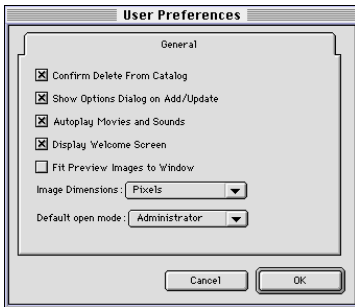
User Preferences

General

☒ Confirm Delete From Catalog

☒ Show Options Dialog on Add/Update

☒ Autoplay Movies and Sounds

☒ Display Welcome Screen

☐ Fit Preview Images to Window

Image Dimensions: Pixels

Default open mode: Administrator

Cancel

OK